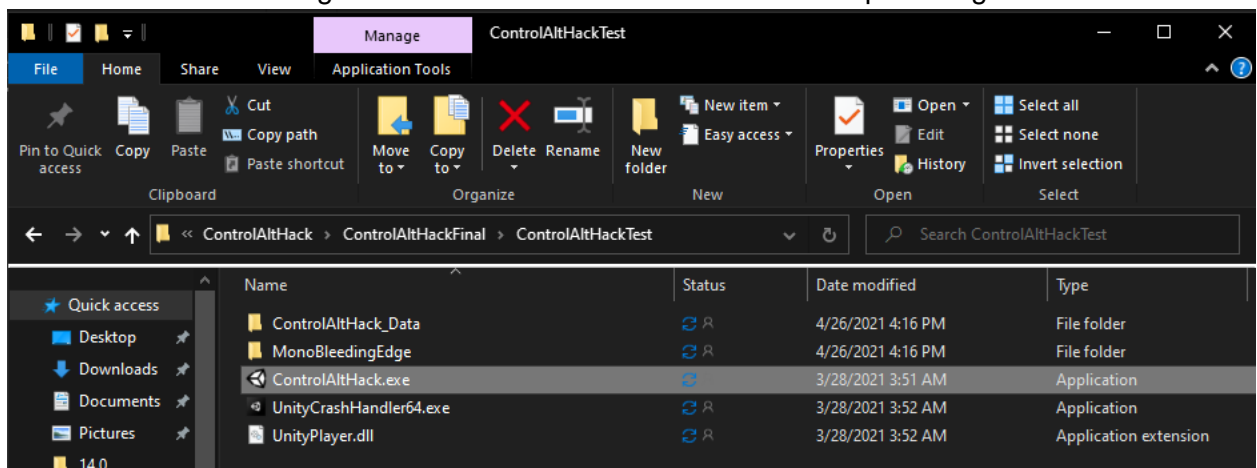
Manage
ControlAltHackTest
File
Home
Share
View
Application Tools
Pin to Quick access
Copy
Paste
Cut
Copy path
Paste shortcut
Clipboard
Move to
Copy to
Delete
Rename
Organize
New folder
New item
Easy access
New
Properties
Open
Edit
History
Open
Select all
Select none
Invert selection
Select
« ControlAltHack › ControlAltHackFinal › ControlAltHackTest
Search ControlAltHackTest
Quick access
Desktop
Downloads
Documents
Pictures
14.0

| Name | Status | Date modified | Type |
|---|---|---|---|
| ControlAltHack_Data | | 4/26/2021 4:16 PM | File folder |
| MonoBleedingEdge | | 4/26/2021 4:16 PM | File folder |
| ControlAltHack.exe | | 3/28/2021 3:51 AM | Application |
| UnityCrashHandler64.exe | | 3/28/2021 3:52 AM | Application |
| UnityPlayer.dll | | 3/28/2021 3:52 AM | Application extension |